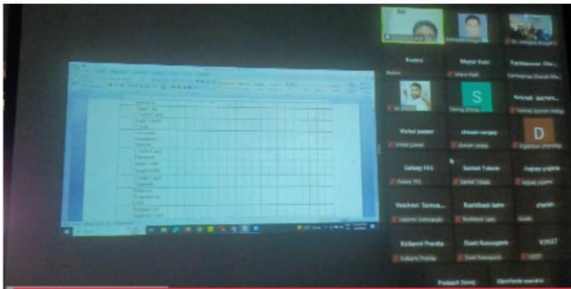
Roshni
Mayur Patil
Yashaswinee Ghu...
Vishal pawar
shiwani sanjay
Vishal tayre...
Galaxy F41
Sanket Tabale
Yogiraj yogima
Vaishnavi Sonwa...
Rushikesh bahir
sharam
Kulkarni Pranita
Gauri Kusumgare
VIKRT
Prakash Sevaj
Upechcha sanskar